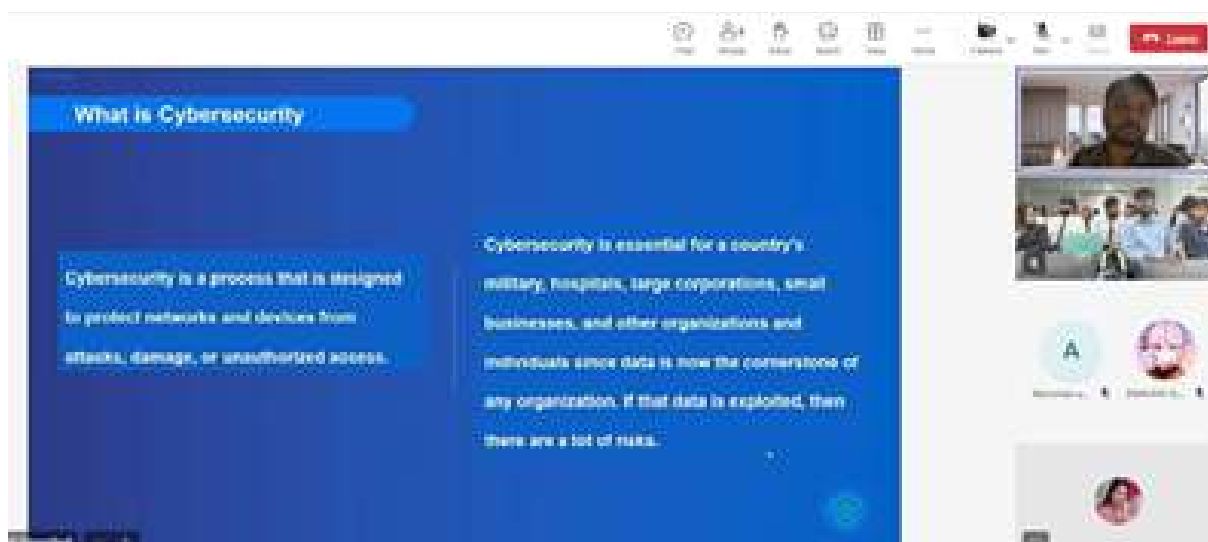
What is Cybersecurity

Cybersecurity is a process that is designed to protect networks and devices from attacks, damage, or unauthorized access.

Cybersecurity is essential for a country's military, hospitals, large corporations, small businesses, and other organizations and individuals since data is now the cornerstone of any organization. If that data is exploited, then there are a lot of risks.

A

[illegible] Leave